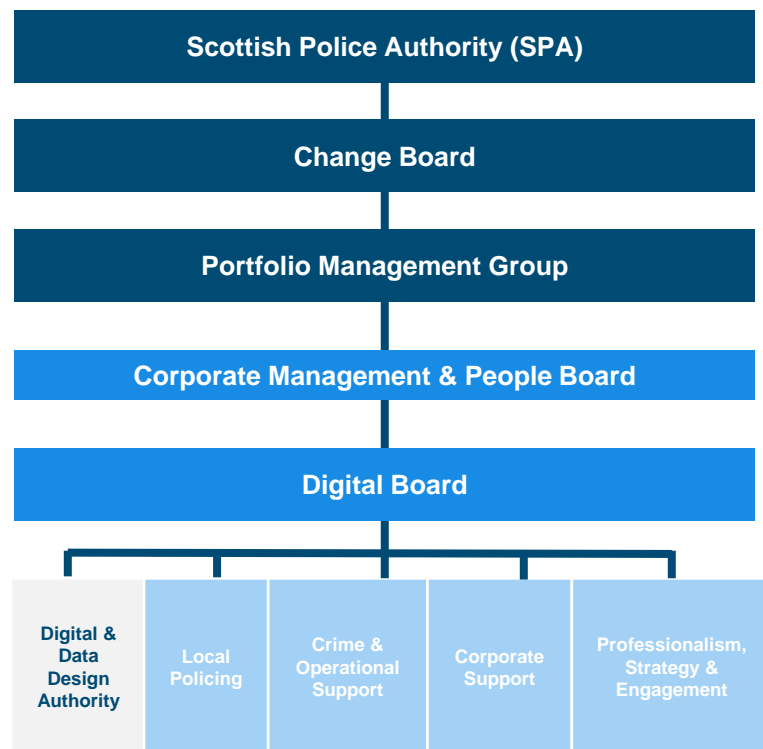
Scottish Police Authority (SPA)

Change Board

Portfolio Management Group

Corporate Management & People Board

Digital Board

Digital & Data Design Authority

Local Policing

Crime & Operational Support

Corporate Support

Professionalism, Strategy & Engagement